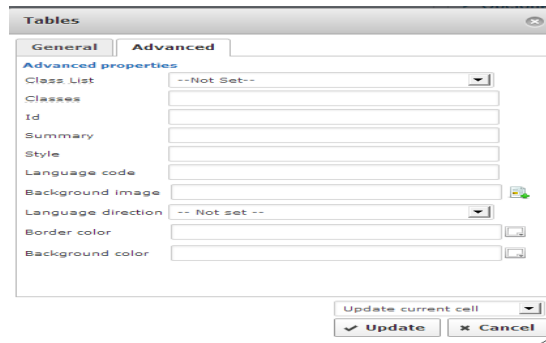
Tables

General | Advanced

Advanced properties

Class List --Not Set--

Classes

Id

Summary

Style

Language code

Background image

Language direction -- Not set --

Border color

Background color

Update current cell

✔ Update ✖ Cancel